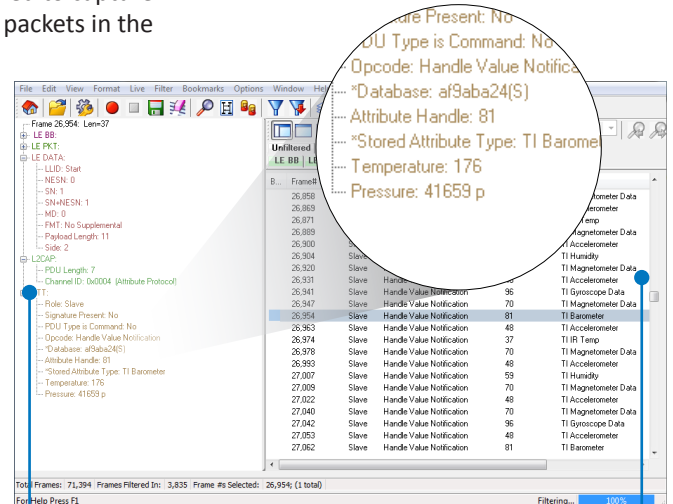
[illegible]
packets in the

File Edit View Format Live Filter Bookmarks Options Window He

ure Present: No
DU Type is Command: No
Opcode: Handle Value Notifica
*Database: af9aba24(S)
Attribute Handle: 81
*Stored Attribute Type: TI Baromet
Temperature: 176
Pressure: 41659 p

Frame 26,954: Len=37
LE BB:
LE PKT:
LE DATA:
LLID: Start
NESN: 0
SN: 1
SN+NESN: 1
MD: 0
FMT: No Supplemental
Payload Length: 11
Side: 2
L2CAP:
PDU Length: 7
Channel ID: 0x0004 (Attribute Protocol)
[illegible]T:
Role: Slave
Signature Present: No
PDU Type is Command: No
Opcode: Handle Value Notification
*Database: af9aba24(S)
Attribute Handle: 81
*Stored Attribute Type: TI Barometer
Temperature: 176
Pressure: 41659 p

Unfiltered
LE BB

| B... | Frame# | | | | |
|---|---|---|---|---|---|
| | 26,858 | | | | agnetometer Data |
| | 26,869 | | | | arometer |
| | 26,871 | | | | Temp |
| | 26,889 | | | | agnetometer Data |
| | 26,900 | | | | TI Accelerometer |
| | 26,904 | Slave | | | TI Humidity |
| | 26,920 | Slave | | | TI Magnetometer Data |
| | 26,931 | Slave | Handle Value Notification | 48 | TI Accelerometer |
| | 26,941 | Slave | Handle Value Notification | 96 | TI Gyroscope Data |
| | 26,947 | Slave | Handle Value Notification | 70 | TI Magnetometer Data |
| | 26,954 | Slave | Handle Value Notification | 81 | TI Barometer |
| | 26,963 | Slave | Handle Value Notification | 48 | TI Accelerometer |
| | 26,974 | Slave | Handle Value Notification | 37 | TI IR Temp |
| | 26,978 | Slave | Handle Value Notification | 70 | TI Magnetometer Data |
| | 26,993 | Slave | Handle Value Notification | 48 | TI Accelerometer |
| | 27,007 | Slave | Handle Value Notification | 59 | TI Humidity |
| | 27,009 | Slave | Handle Value Notification | 70 | TI Magnetometer Data |
| | 27,022 | Slave | Handle Value Notification | 48 | TI Accelerometer |
| | 27,040 | Slave | Handle Value Notification | 70 | TI Magnetometer Data |
| | 27,042 | Slave | Handle Value Notification | 96 | TI Gyroscope Data |
| | 27,053 | Slave | Handle Value Notification | 48 | TI Accelerometer |
| | 27,062 | Slave | Handle Value Notification | 81 | TI Barometer |

Total Frames: 71,394 Frames Filtered In: 3,835 Frame #s Selected: 26,954; (1 total)
For Help Press F1
Filtering... 100%